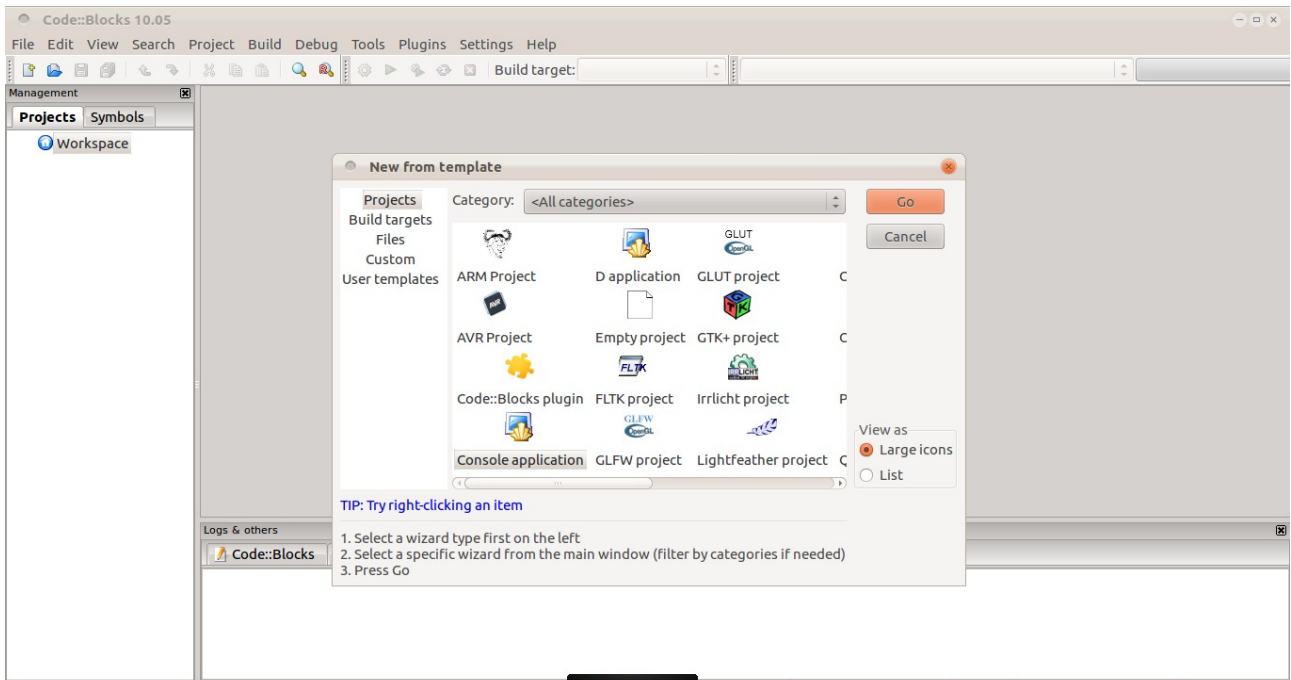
Code::Blocks 10.05

File Edit View Search Project Build Debug Tools Plugins Settings Help

Build target:

Management

Projects Symbols

Workspace

New from template

Projects
Build targets
Files
Custom
User templates

Category: <All categories>

Go

Cancel

GLUT
OpenGL

ARM Project D application GLUT project C

AVR

AVR Project Empty project GTK+ project C

FLTK

Code::Blocks plugin FLTK project Irrlicht project P

GLFW
OpenGL

Console application GLFW project Lightfeather project C

View as
Large icons
List

TIP: Try right-clicking an item

1. Select a wizard type first on the left
2. Select a specific wizard from the main window (filter by categories if needed)
3. Press Go

Logs & others

Code::Blocks